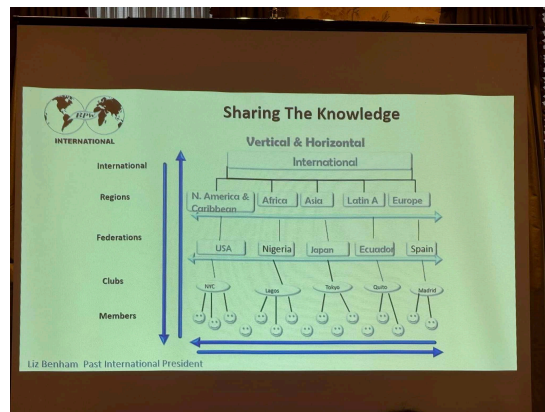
BPW
INTERNATIONAL

Sharing The Knowledge

Vertical & Horizontal

International

International

Regions

N. America & Caribbean

Africa

Asia

Latin A

Europe

Federations

USA

Nigeria

Japan

Ecuador

Spain

Clubs

NYC

Lagos

Tokyo

Quito

Madrid

Members

Liz Benham Past International President